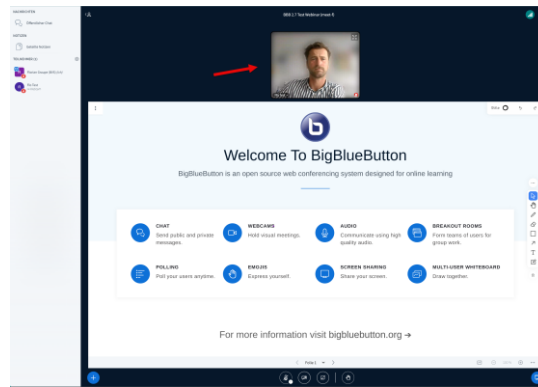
Welcome To BigBlueButton

BigBlueButton is an open source web conferencing system designed for online learning

CHAT
Send public and private messages.

WEBCAMS
Hold visual meetings.

AUDIO
Communicate using high quality audio.

BREAKOUT ROOMS
Form teams of users for group work.

POLLING
Poll your users anytime.

EMOJIS
Express yourself.

SCREEN SHARING
Share your screen.

MULTI-USER WHITEBOARD
Draw together.

For more information visit bigbluebutton.org →